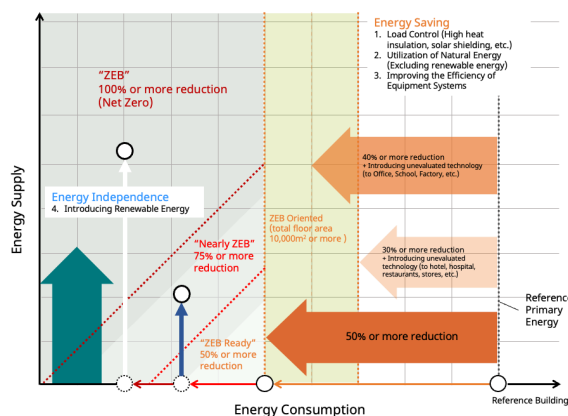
Energy Saving
1. Load Control (High heat insulation, solar shielding, etc.)
2. Utilization of Natural Energy (Excluding renewable energy)
3. Improving the Efficiency of Equipment Systems

"ZEB"
100% or more reduction
(Net Zero)

40% or more reduction
+ Introducing unevaluated technology (to Office, School, Factory, etc.)

Energy Independence
4. Introducing Renewable Energy

ZEB Oriented
(total floor area 10,000m² or more )

"Nearly ZEB"
75% or more reduction

30% or more reduction
+ Introducing unevaluated technology (to hotel, hospital, restaurants, stores, etc.)

Reference Primary Energy

"ZEB Ready"
50% or more reduction

50% or more reduction

Energy Supply

Energy Consumption

Reference Building